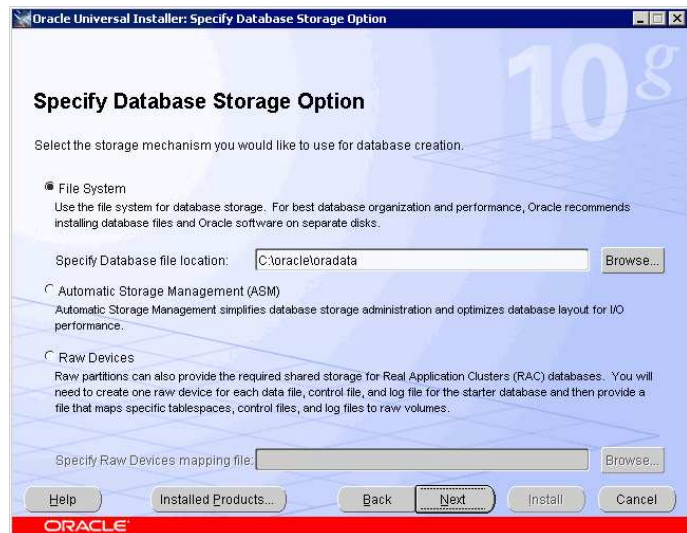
Oracle Universal Installer: Specify Database Storage Option

10g

Specify Database Storage Option

Select the storage mechanism you would like to use for database creation.

File System
Use the file system for database storage. For best database organization and performance, Oracle recommends installing database files and Oracle software on separate disks.

Specify Database file location: C:\oracle\oradata Browse...

Automatic Storage Management (ASM)
Automatic Storage Management simplifies database storage administration and optimizes database layout for I/O performance.

Raw Devices
Raw partitions can also provide the required shared storage for Real Application Clusters (RAC) databases. You will need to create one raw device for each data file, control file, and log file for the starter database and then provide a file that maps specific tablespaces, control files, and log files to raw volumes.

Specify Raw Devices mapping file: Browse...

Help Installed Products... Back Next Install Cancel

ORACLE